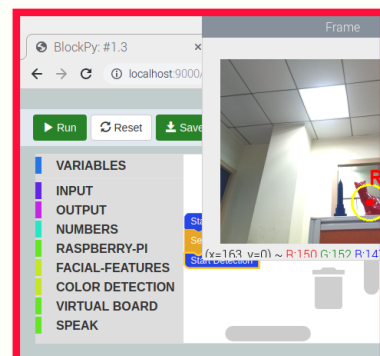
BlockPy: #1.3
×
localhost:9000/
Frame
Run
Reset
Save
VARIABLES
INPUT
OUTPUT
NUMBERS
RASPBERRY-PI
FACIAL-FEATURES
COLOR DETECTION
VIRTUAL BOARD
SPEAK
Sta
Se
Start Detection
R
(x=163, y=0) ~ R:150 G:152 B:147